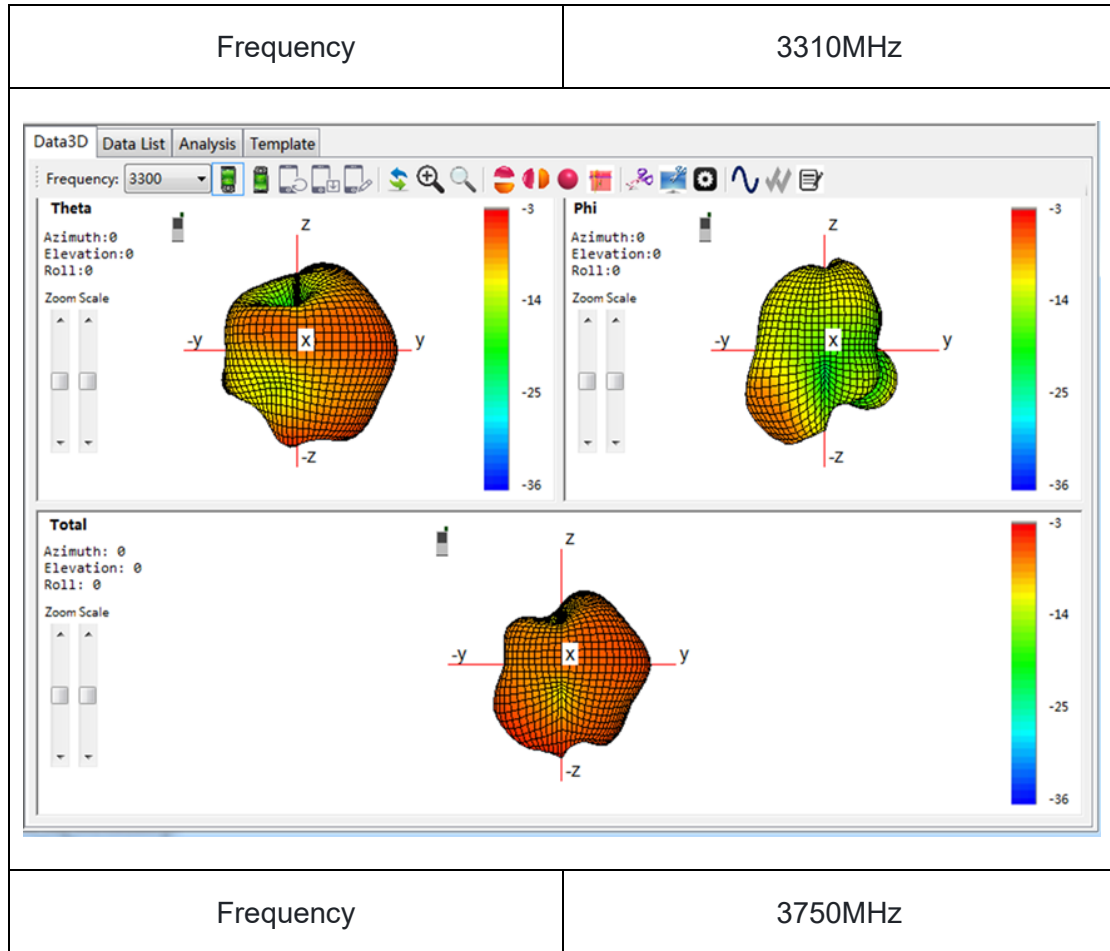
| Frequency | 3310MHz |
|---|---|

Data3D Data List Analysis Template

Frequency: 3300

Theta
Azimuth:0
Elevation:0
Roll:0
Zoom Scale

z
-y
x
y
-z

-3
-14
-25
-36

Phi
Azimuth:0
Elevation:0
Roll:0
Zoom Scale

z
-y
x
y
-z

-3
-14
-25
-36

Total
Azimuth: 0
Elevation: 0
Roll: 0
Zoom Scale

z
-y
x
y
-z

-3
-14
-25
-36

| Frequency | 3750MHz |
|---|---|